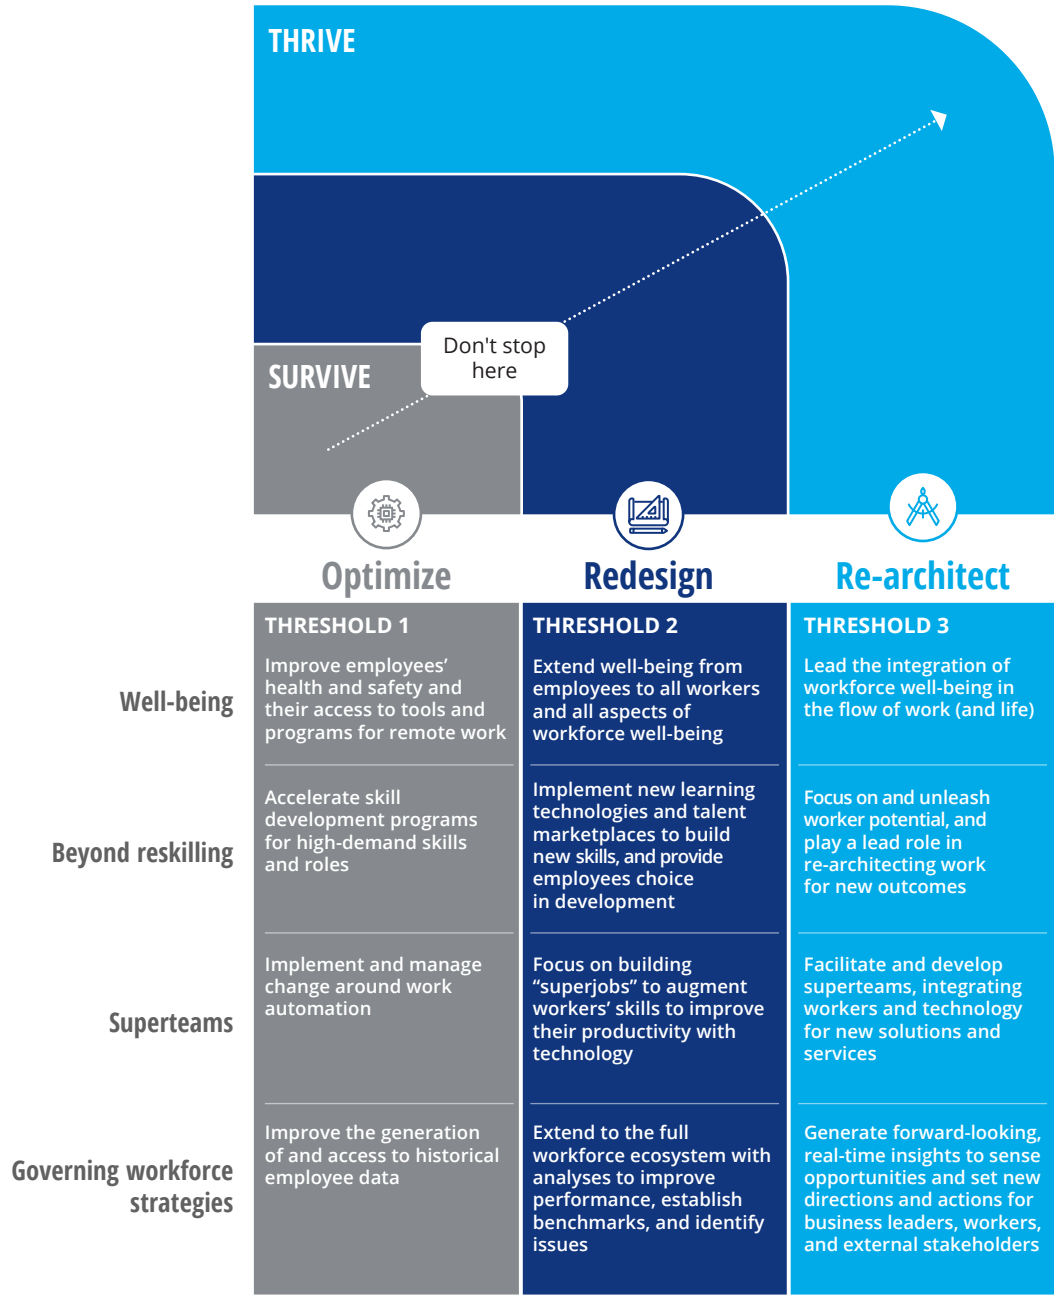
THRIVE

SURVIVE

Don't stop here

Optimize

Redesign

Re-architect

| | THRESHOLD 1 | THRESHOLD 2 | THRESHOLD 3 |
|---|---|---|---|
| Well-being | Improve employees' health and safety and their access to tools and programs for remote work | Extend well-being from employees to all workers and all aspects of workforce well-being | Lead the integration of workforce well-being in the flow of work (and life) |
| Beyond reskilling | Accelerate skill development programs for high-demand skills and roles | Implement new learning technologies and talent marketplaces to build new skills, and provide employees choice in development | Focus on and unleash worker potential, and play a lead role in re-architecting work for new outcomes |
| Superteams | Implement and manage change around work automation | Focus on building "superjobs" to augment workers' skills to improve their productivity with technology | Facilitate and develop superteams, integrating workers and technology for new solutions and services |
| Governing workforce strategies | Improve the generation of and access to historical employee data | Extend to the full workforce ecosystem with analyses to improve performance, establish benchmarks, and identify issues | Generate forward-looking, real-time insights to sense opportunities and set new directions and actions for business leaders, workers, and external stakeholders |